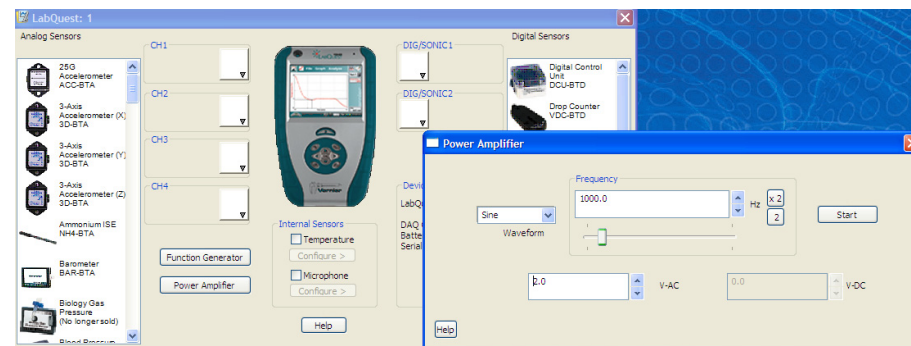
LabQuest: 1

Analog Sensors

25G Accelerometer ACC-BTA

3-Axis Accelerometer (X) 3D-BTA

3-Axis Accelerometer (Y) 3D-BTA

3-Axis Accelerometer (Z) 3D-BTA

Ammonium ISE NH4-BTA

Barometer BAR-BTA

Biology Gas Pressure (No longer sold)

Blood Pressur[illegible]

CH1

CH2

CH3

CH4

Function Generator

Power Amplifier

Internal Sensors

Temperature

Configure >

Microphone

Configure >

Help

DIG/SONIC1

DIG/SONIC2

Digital Sensors

Digital Control Unit DCU-BTD

Drop Counter VDC-BTD

Devi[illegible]

LabQu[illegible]

DAQ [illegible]

Batte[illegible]

Serial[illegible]

Power Amplifier

Frequency

Sine

Waveform

1000.0

Hz

x 2

2

Start

2.0

V-AC

0.0

V-DC

Help